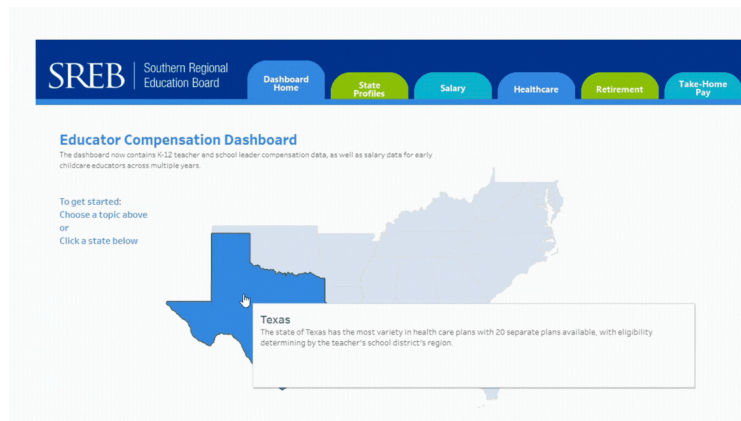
SREB | Southern Regional Education Board

Dashboard Home

State Profiles

Salary

Healthcare

Retirement

Take-Home Pay

Educator Compensation Dashboard

The dashboard now contains K-12 teacher and school leader compensation data, as well as salary data for early childcare educators across multiple years.

To get started:
Choose a topic above
or
Click a state below

Texas

The state of Texas has the most variety in health care plans with 20 separate plans available, with eligibility determining by the teacher's school district's region.